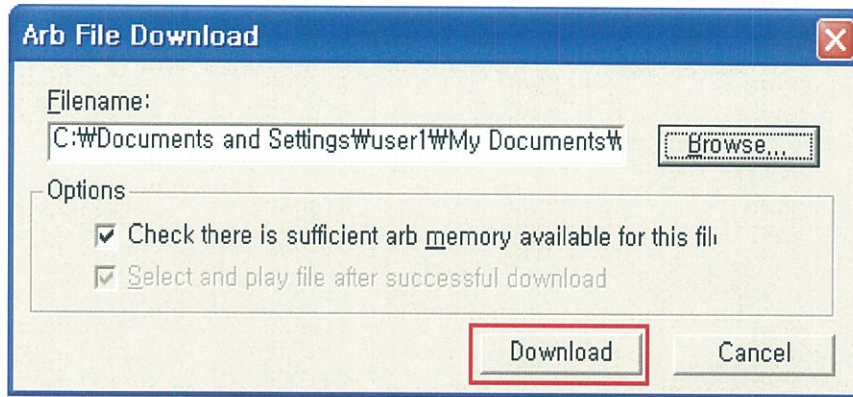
Arb File Download

Filename:

C:₩Documents and Settings₩user1₩My Documents₩

Browse...

Options

Check there is sufficient arb memory available for this fil

Select and play file after successful download

Download

Cancel